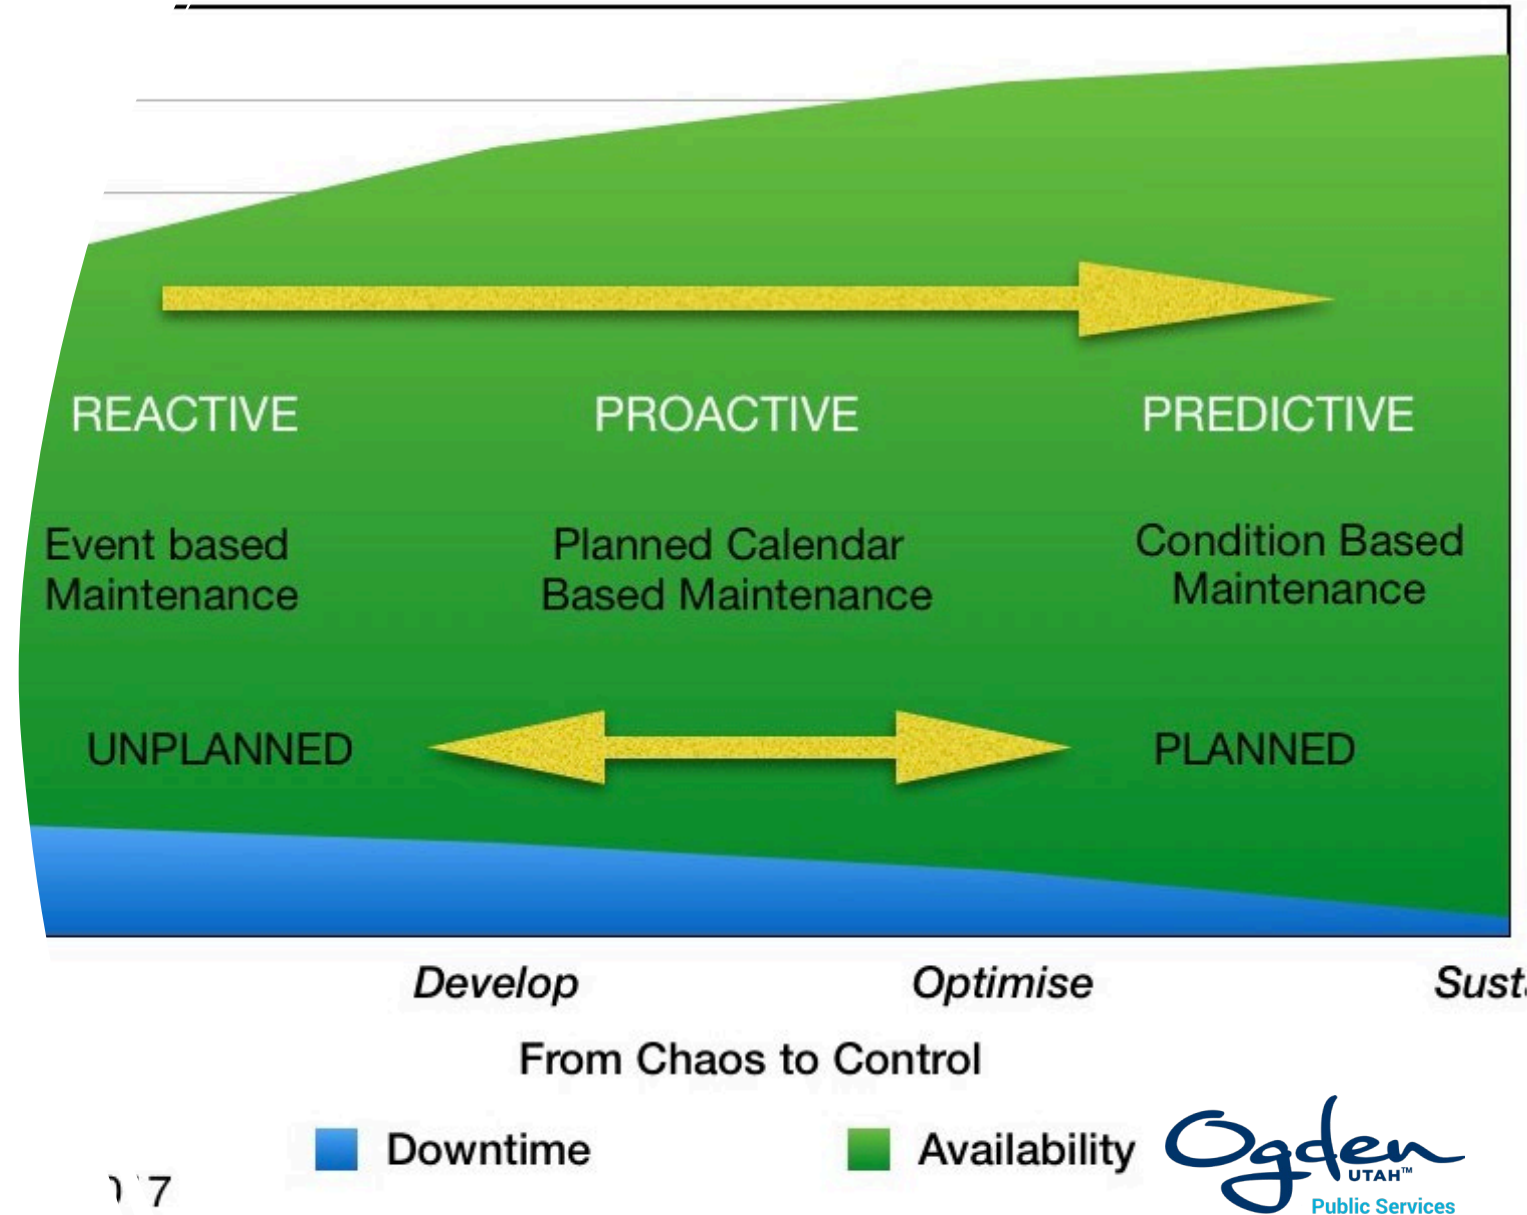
REACTIVE

PROACTIVE

PREDICTIVE

Event based Maintenance

Planned Calendar Based Maintenance

Condition Based Maintenance

UNPLANNED

PLANNED

Develop

Optimise

Sust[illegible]

From Chaos to Control

Downtime

Availability

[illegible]7

Ogden UTAH™ Public Services